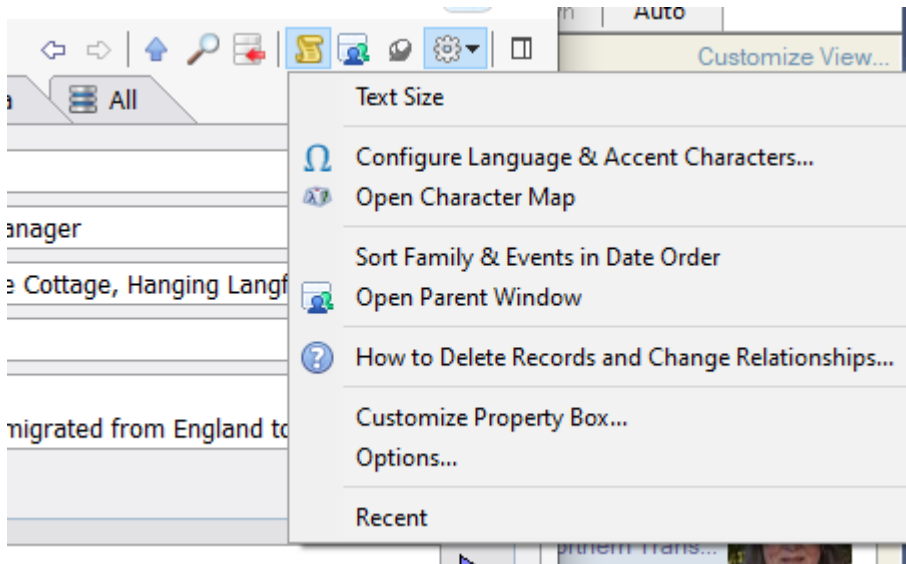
Auto

Customize View...

a

All

anager

e Cottage, Hanging Langf

migrated from England to

Text Size

Configure Language & Accent Characters...

Open Character Map

Sort Family & Events in Date Order

Open Parent Window

How to Delete Records and Change Relationships...

Customize Property Box...

Options...

Recent

orthern Trans...